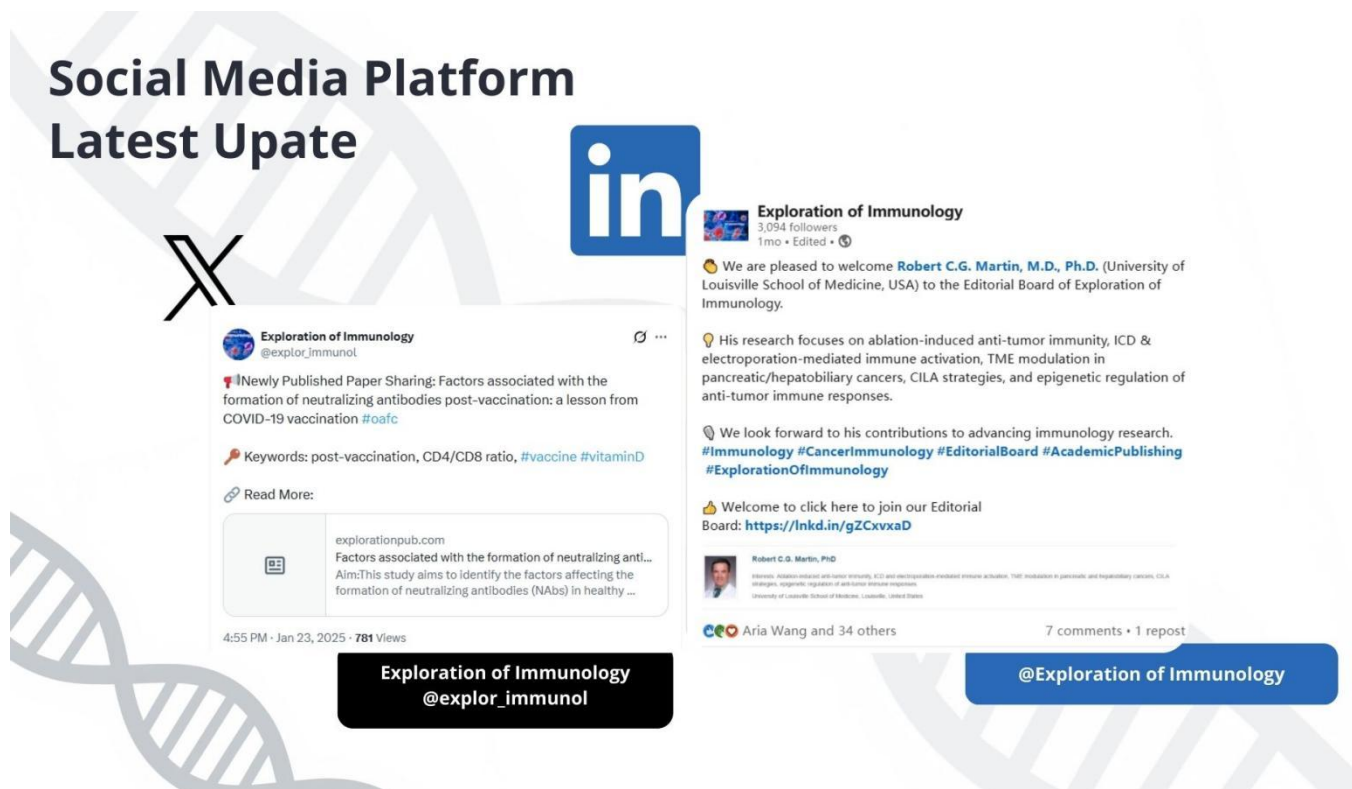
Social Media Platform
Latest Upate

in

Exploration of Immunology
@explor_immunol

Newly Published Paper Sharing: Factors associated with the formation of neutralizing antibodies post-vaccination: a lesson from COVID-19 vaccination #oafc

Keywords: post-vaccination, CD4/CD8 ratio, #vaccine #vitaminD

Read More:

explorationpub.com
Factors associated with the formation of neutralizing anti...
Aim:This study aims to identify the factors affecting the formation of neutralizing antibodies (NAbs) in healthy ...

4:55 PM · Jan 23, 2025 · 781 Views

Exploration of Immunology
@explor_immunol

Exploration of Immunology
3,094 followers
1mo • Edited •

We are pleased to welcome Robert C.G. Martin, M.D., Ph.D. (University of Louisville School of Medicine, USA) to the Editorial Board of Exploration of Immunology.

His research focuses on ablation-induced anti-tumor immunity, ICD & electroporation-mediated immune activation, TME modulation in pancreatic/hepatobiliary cancers, CILA strategies, and epigenetic regulation of anti-tumor immune responses.

We look forward to his contributions to advancing immunology research. #Immunology #CancerImmunology #EditorialBoard #AcademicPublishing #ExplorationOfImmunology

Welcome to click here to join our Editorial Board: https://lnkd.in/gZCxvxaD

Robert C.G. Martin, PhD
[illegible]
University of Louisville School of Medicine, Louisville, United States

Aria Wang and 34 others
7 comments • 1 repost

@Exploration of Immunology